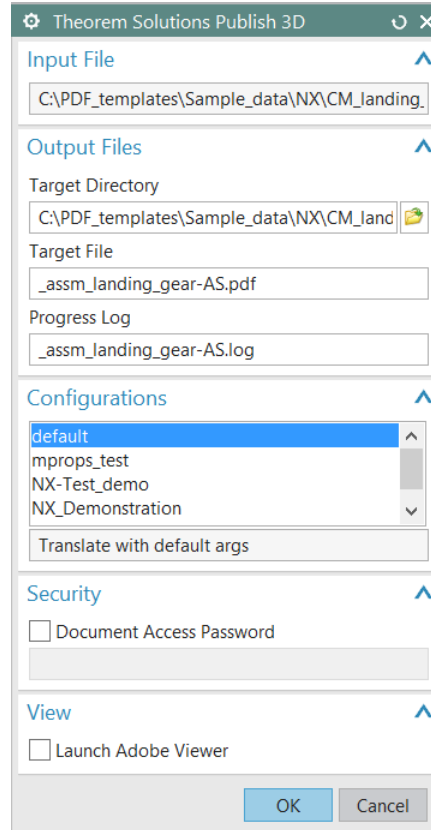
Theorem Solutions Publish 3D

Input File

C:\PDF_templates\Sample_data\NX\CM_landing_

Output Files

Target Directory

C:\PDF_templates\Sample_data\NX\CM_land

Target File

_assm_landing_gear-AS.pdf

Progress Log

_assm_landing_gear-AS.log

Configurations

default
mprops_test
NX-Test_demo
NX_Demonstration

Translate with default args

Security

Document Access Password

View

Launch Adobe Viewer

OK
Cancel